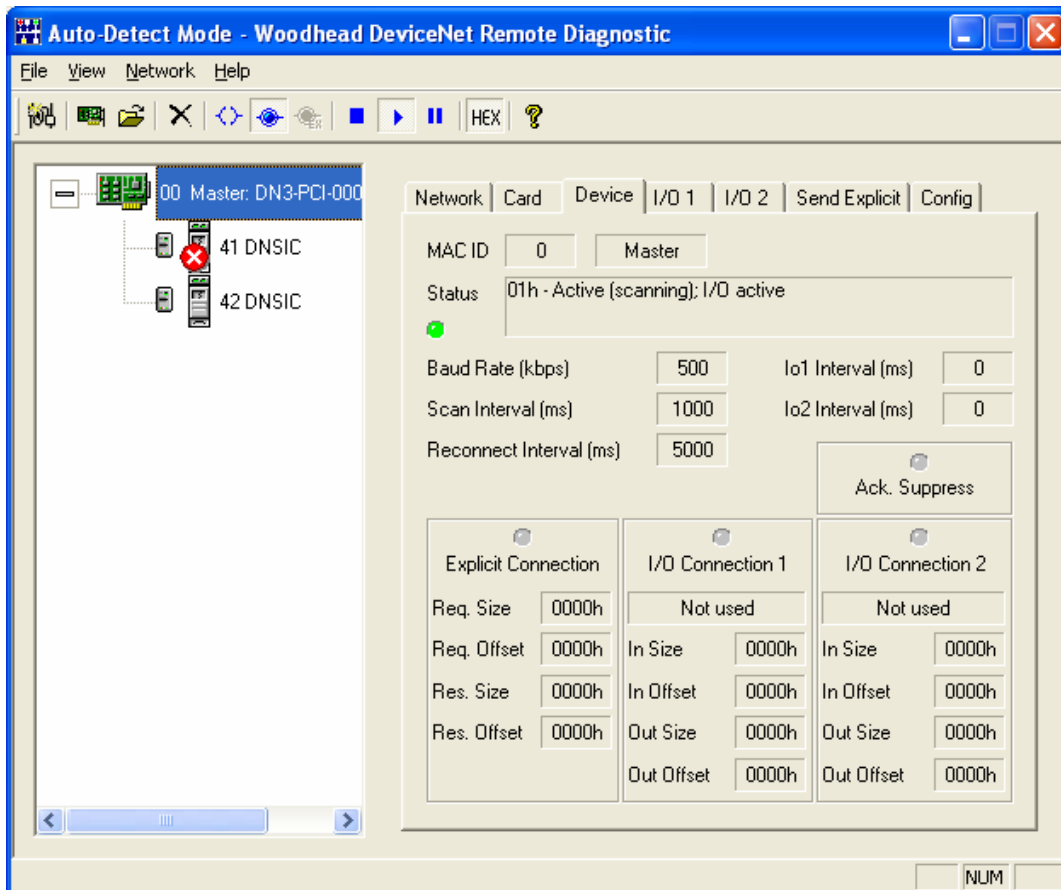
Auto-Detect Mode - Woodhead DeviceNet Remote Diagnostic

File View Network Help

HEX

00 Master: DN3-PCI-000
41 DNSIC
42 DNSIC

Network Card Device I/O 1 I/O 2 Send Explicit Config

MAC ID 0 Master

Status 01h - Active (scanning); I/O active

Baud Rate (kbps) 500
Io1 Interval (ms) 0
Scan Interval (ms) 1000
Io2 Interval (ms) 0
Reconnect Interval (ms) 5000

Ack. Suppress

| Explicit Connection | | I/O Connection 1 | | I/O Connection 2 | |
|---|---|---|---|---|---|
| | | Not used | | Not used | |
| Req. Size | 0000h | In Size | 0000h | In Size | 0000h |
| Req. Offset | 0000h | In Offset | 0000h | In Offset | 0000h |
| Res. Size | 0000h | Out Size | 0000h | Out Size | 0000h |
| Res. Offset | 0000h | Out Offset | 0000h | Out Offset | 0000h |

NUM